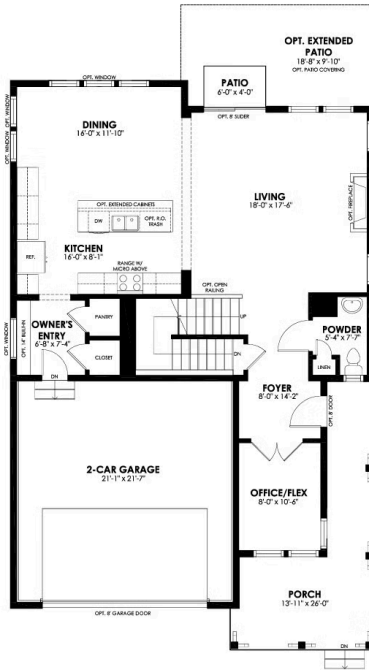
OPT. EXTENDED PATIO
18'-8" x 9'-10"
OPT. PATIO COVERING

PATIO
6'-0" x 4'-0"

OPT. WINDOW

OPT. WINDOW OPT. WINDOW

OPT. 8' SLIDER

DINING
16'-0" x 11'-10"

OPT. EXTENDED CABINETS

DW

OPT. P.O. TRASH

LIVING
18'-0" x 17'-6"

OPT. FIREPLACE

REF.

KITCHEN
16'-0" x 8'-1"

RANGE W/ MICRO ABOVE

OPT. OPEN RAILING

UP

PANTRY

OWNER'S ENTRY
6'-8" x 7'-4"

OPT. 14' BUILT-IN

CLOSET

DN

POWDER
5'-4" x 7'-7"

LINEN

DN

FOYER
8'-0" x 14'-2"

OPT. 8' DOOR

OPT. WINDOW

2-CAR GARAGE
21'-1" x 21'-7"

OFFICE/FLEX
8'-0" x 10'-6"

PORCH
13'-11" x 26'-0"

OPT. 8' GARAGE DOOR